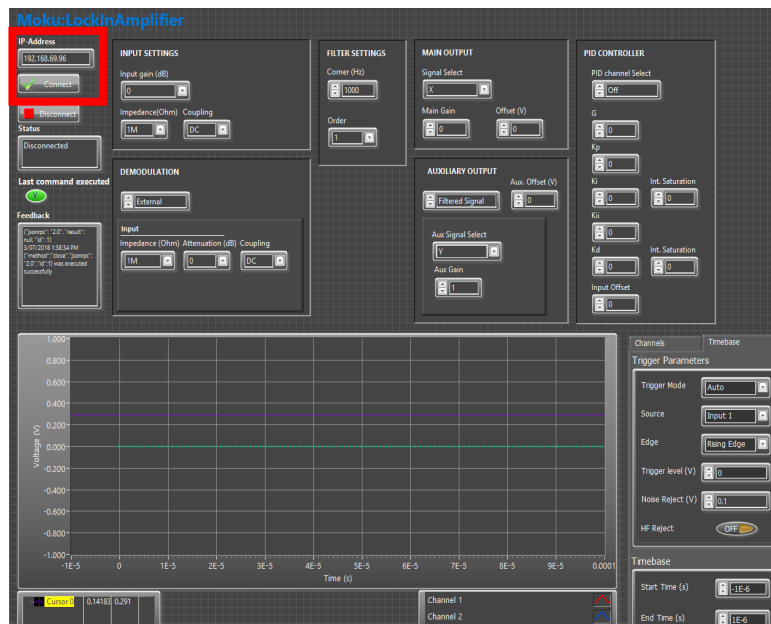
Moku:LockInAmplifier

IP-Address
192.168.69.96
Connect
Disconnect
Status
Disconnected
Last command executed
Y
Feedback
{"jsonrpc": "2.0", "result": null, "id":1}
3/07/2018 1:38:34 PM
{"method":"close","jsonrpc": "2.0","id":1} was executed successfully

INPUT SETTINGS
Input gain (dB)
0
Impedance(Ohm) Coupling
1M DC

FILTER SETTINGS
Corner (Hz)
1000
Order
1

MAIN OUTPUT
Signal Select
X
Main Gain Offset (V)
0 0

PID CONTROLLER
PID channel Select
Off
G
0
Kp
0
Ki Int. Saturation
0 0
Kii
0
Kd Int. Saturation
0 0
Input Offset
0

DEMODULATION
External
Input
Impedance (Ohm) Attenuation (dB) Coupling
1M 0 DC

AUXILIARY OUTPUT
Aux. Offset (V)
Filtered Signal 0
Aux Signal Select
Y
Aux Gain
1

1.000
0.800
0.600
0.400
0.200
0.000
-0.200
-0.400
-0.600
-0.800
-1.000
Voltage (V)
-1E-5 0 1E-5 2E-5 3E-5 4E-5 5E-5 6E-5 7E-5 8E-5 9E-5 0.0001
Time (s)

Channels Timebase
Trigger Parameters
Trigger Mode Auto
Source Input 1
Edge Rising Edge
Trigger level (V) 0
Noise Reject (V) 0.1
HF Reject OFF

Timebase
Start Time (s) -1E-6
End Time (s) 1E-6

Cursor 0 0.14183 0.291
Channel 1
Channel 2